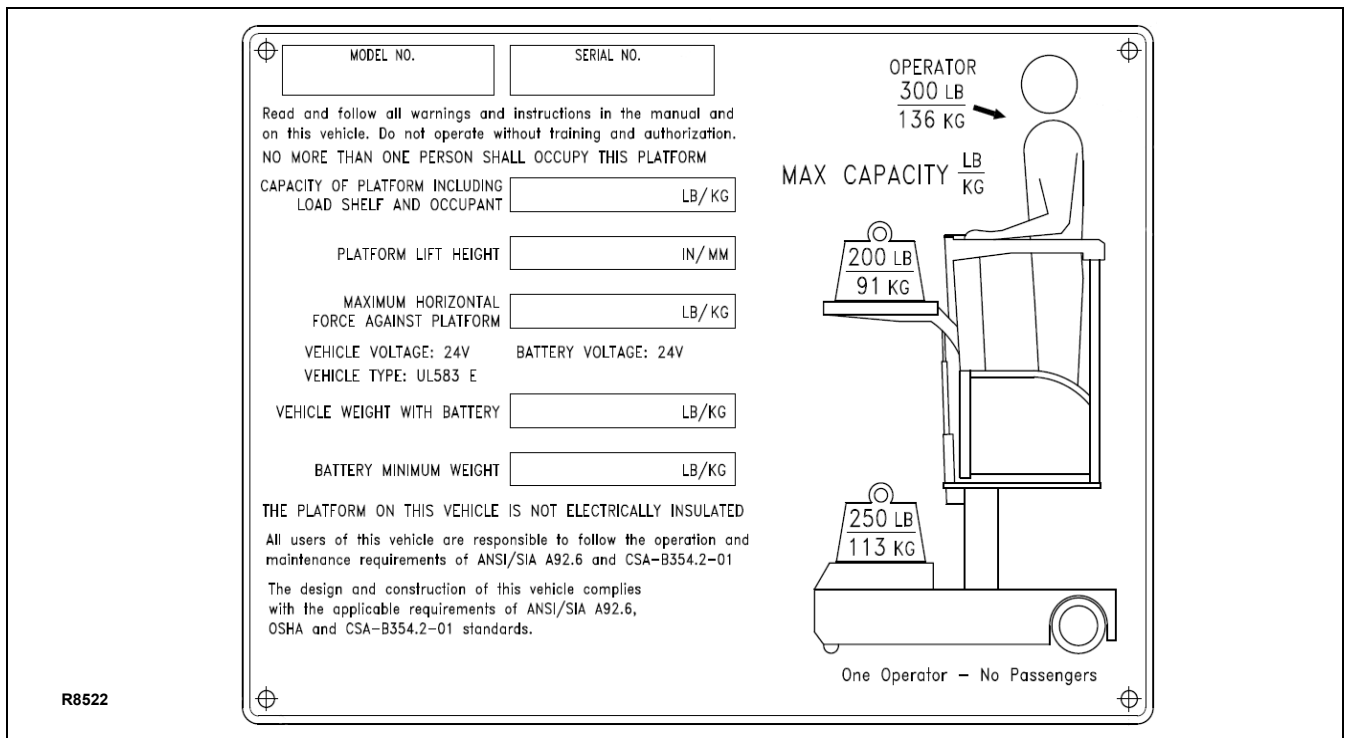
MODEL NO.

SERIAL NO.

Read and follow all warnings and instructions in the manual and on this vehicle. Do not operate without training and authorization.

NO MORE THAN ONE PERSON SHALL OCCUPY THIS PLATFORM

CAPACITY OF PLATFORM INCLUDING LOAD SHELF AND OCCUPANT | LB/KG

PLATFORM LIFT HEIGHT | IN/MM

MAXIMUM HORIZONTAL FORCE AGAINST PLATFORM | LB/KG

VEHICLE VOLTAGE: 24V BATTERY VOLTAGE: 24V

VEHICLE TYPE: UL583 E

VEHICLE WEIGHT WITH BATTERY | LB/KG

BATTERY MINIMUM WEIGHT | LB/KG

THE PLATFORM ON THIS VEHICLE IS NOT ELECTRICALLY INSULATED

All users of this vehicle are responsible to follow the operation and maintenance requirements of ANSI/SIA A92.6 and CSA-B354.2-01

The design and construction of this vehicle complies with the applicable requirements of ANSI/SIA A92.6, OSHA and CSA-B354.2-01 standards.

OPERATOR
$\frac{300 \text{ LB}}{136 \text{ KG}}$

MAX CAPACITY $\frac{\text{LB}}{\text{KG}}$

$\frac{200 \text{ LB}}{91 \text{ KG}}$

$\frac{250 \text{ LB}}{113 \text{ KG}}$

One Operator – No Passengers

R8522